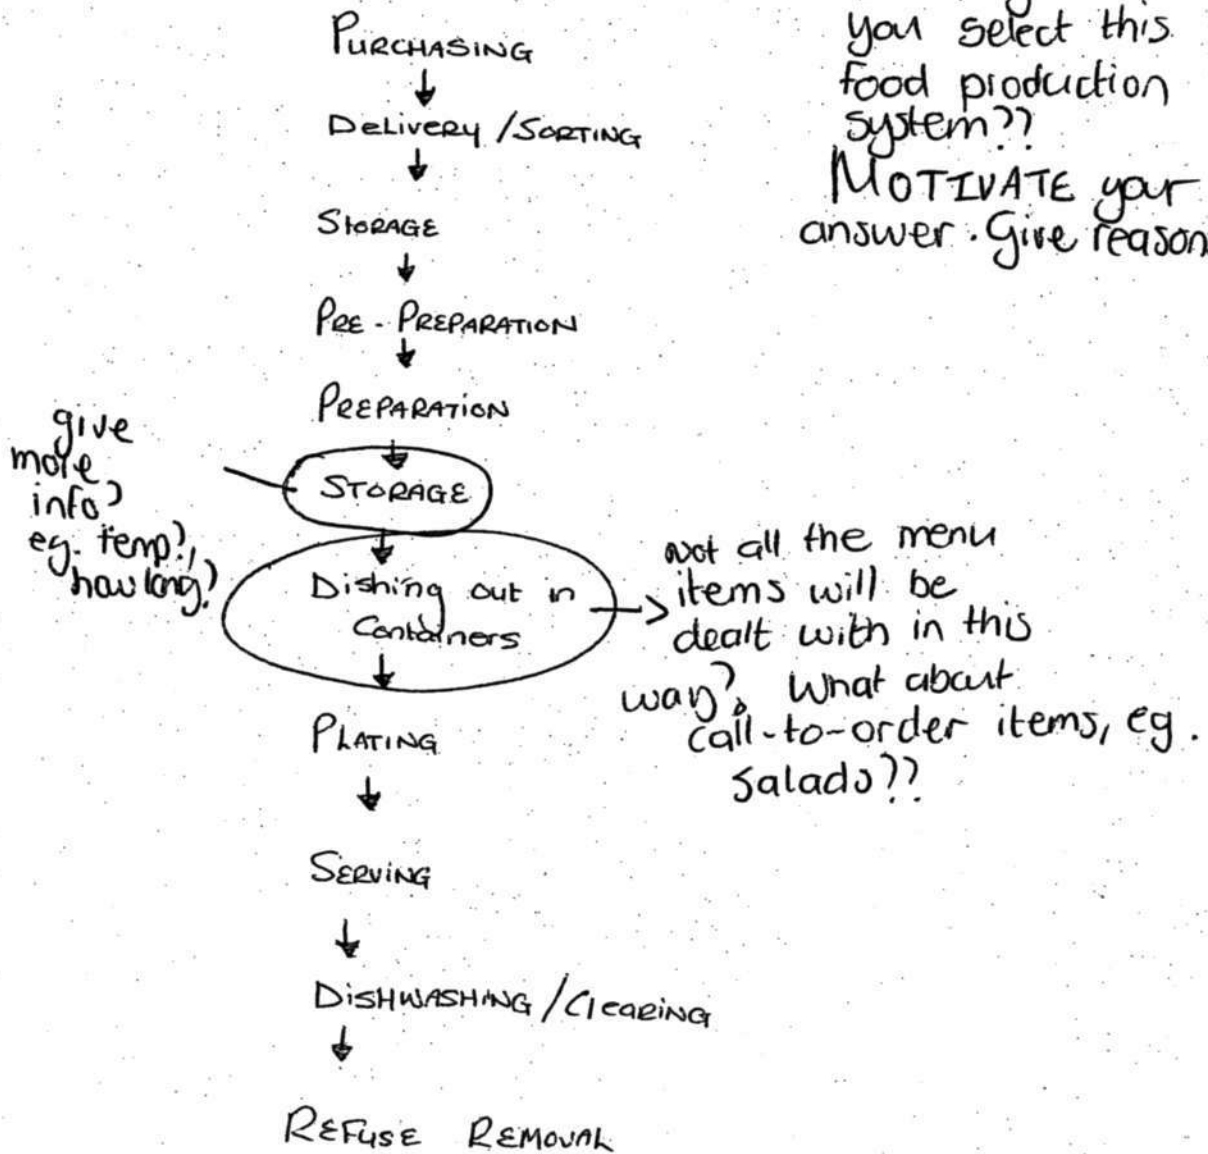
PURCHASING
↓
DELIVERY /SORTING
↓
STORAGE
↓
PRE - PREPARATION
↓
PREPARATION
↓
STORAGE
↓
Dishing out in Containers
↓
PLATING
↓
SERVING
↓
DISHWASHING /Clearing
↓
REFUSE REMOVAL

you select this food production system?? MOTIVATE your answer. Give reason

give more info? eg. temp?, how long?

not all the menu items will be dealt with in this way?, What about call-to-order items, eg. Salads??